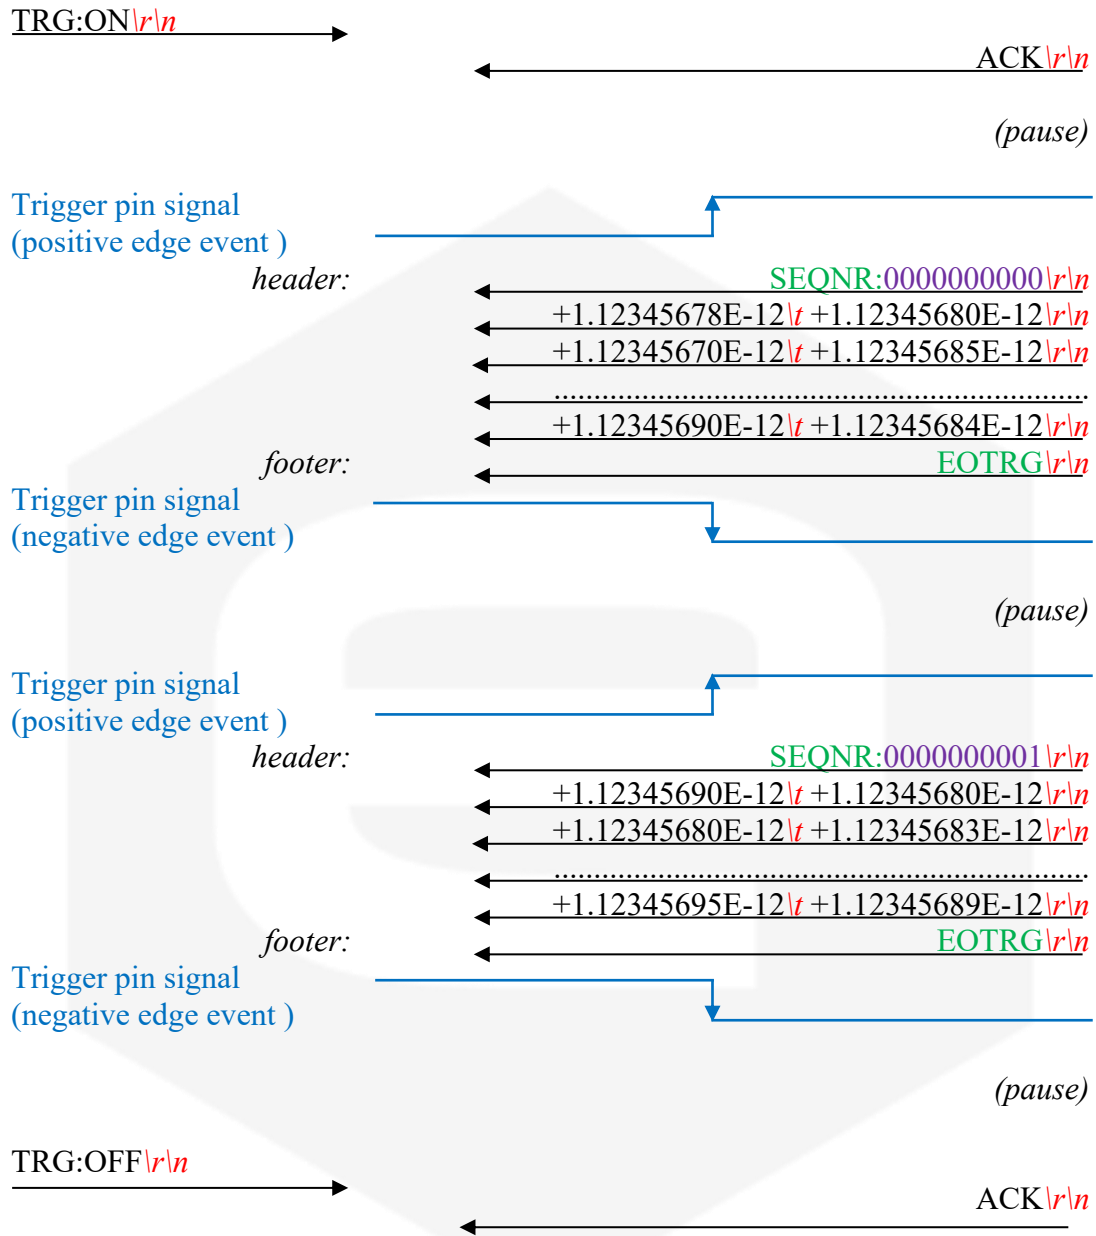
TRG:ON\r\n

ACK\r\n

(pause)

Trigger pin signal
(positive edge event )

header:

SEQNR:0000000000\r\n

+1.12345678E-12\t +1.12345680E-12\r\n

+1.12345670E-12\t +1.12345685E-12\r\n

..........................................................................

+1.12345690E-12\t +1.12345684E-12\r\n

footer:

EOTRG\r\n

Trigger pin signal
(negative edge event )

(pause)

Trigger pin signal
(positive edge event )

header:

SEQNR:0000000001\r\n

+1.12345690E-12\t +1.12345680E-12\r\n

+1.12345680E-12\t +1.12345683E-12\r\n

..........................................................................

+1.12345695E-12\t +1.12345689E-12\r\n

footer:

EOTRG\r\n

Trigger pin signal
(negative edge event )

(pause)

TRG:OFF\r\n

ACK\r\n